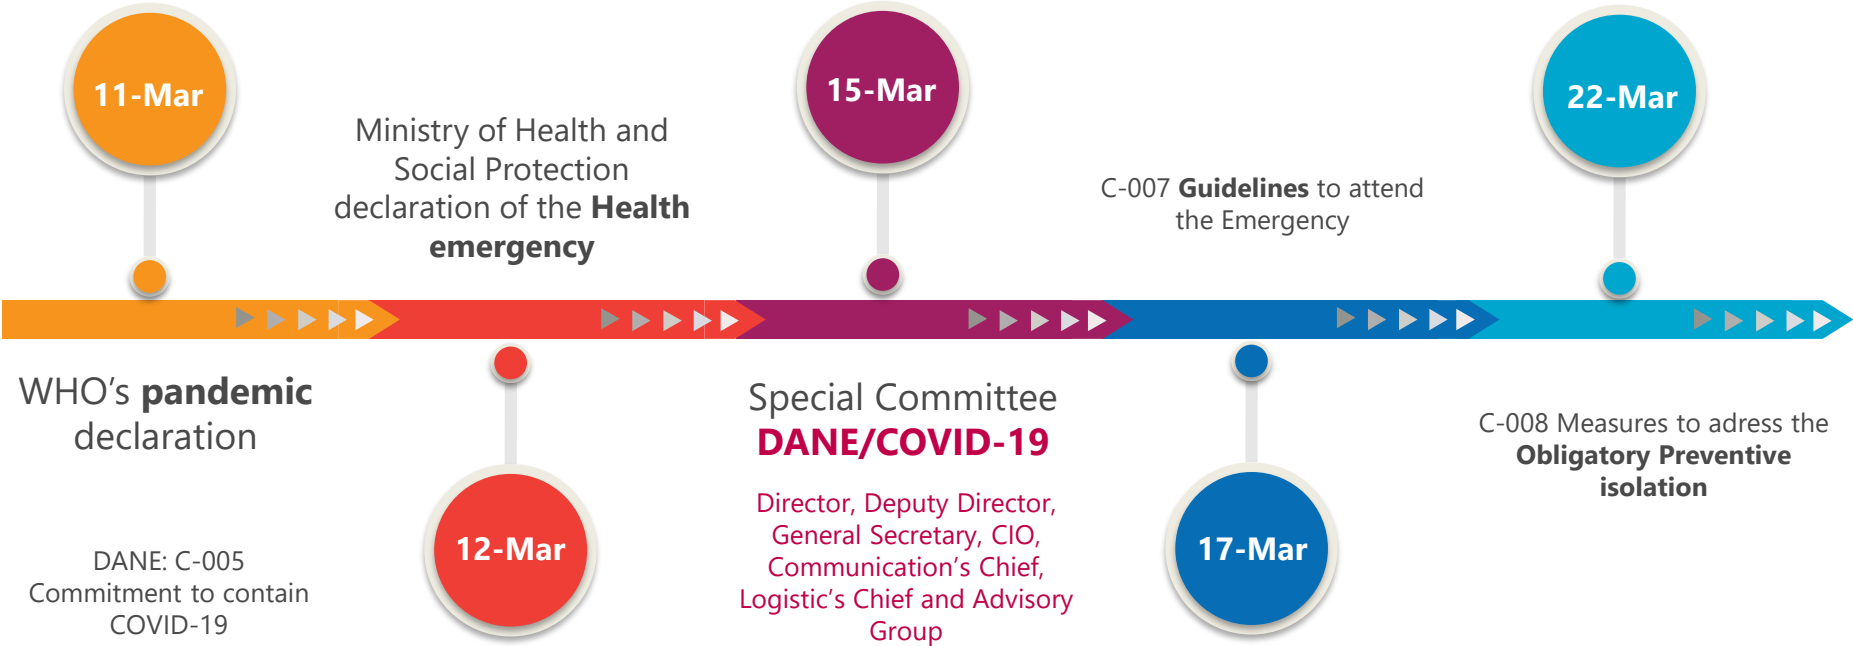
11-Mar

Ministry of Health and Social Protection declaration of the Health emergency

15-Mar

C-007 Guidelines to attend the Emergency

22-Mar

WHO's pandemic declaration

DANE: C-005 Commitment to contain COVID-19

12-Mar

Special Committee DANE/COVID-19

Director, Deputy Director, General Secretary, CIO, Communication's Chief, Logistic's Chief and Advisory Group

17-Mar

C-008 Measures to adress the Obligatory Preventive isolation